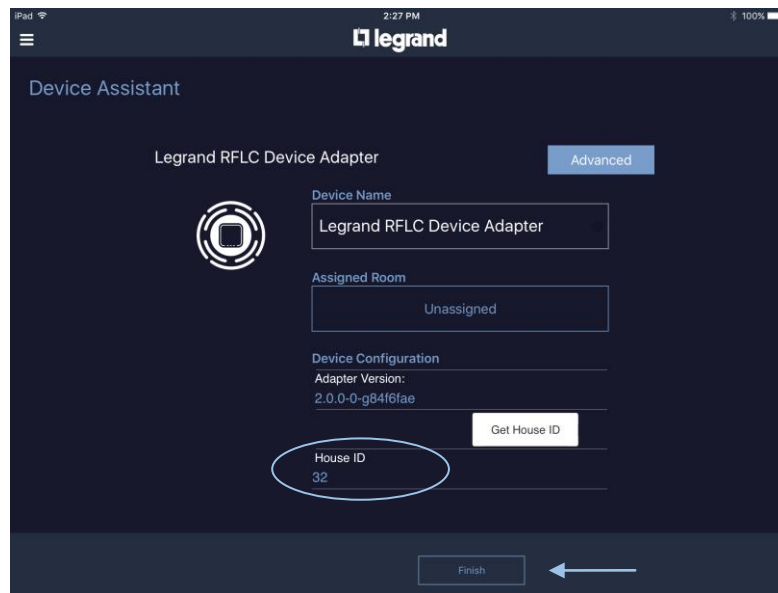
iPad
2:27 PM
100%

legrand

Device Assistant

Legrand RFLC Device Adapter

Advanced

Device Name

Legrand RFLC Device Adapter

Assigned Room

Unassigned

Device Configuration

Adapter Version:

2.0.0-0-g84f6fae

Get House ID

House ID

32

Finish